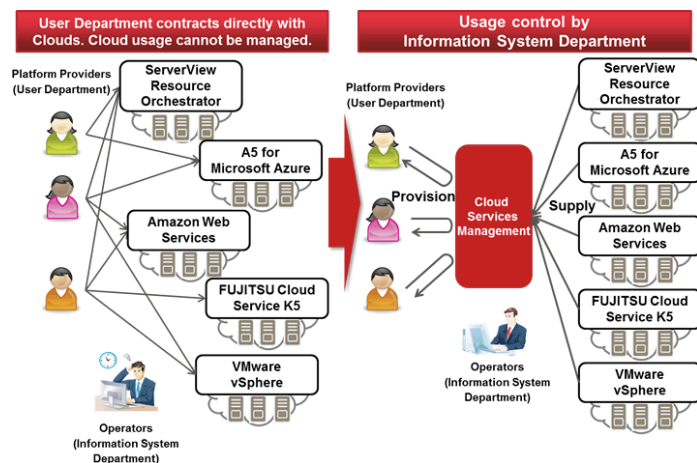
User Department contracts directly with Clouds. Cloud usage cannot be managed.

Platform Providers (User Department)

ServerView Resource Orchestrator

A5 for Microsoft Azure

Amazon Web Services

FUJITSU Cloud Service K5

VMware vSphere

Operators (Information System Department)

Usage control by Information System Department

Platform Providers (User Department)

Provision

Cloud Services Management

Supply

Operators (Information System Department)

ServerView Resource Orchestrator

A5 for Microsoft Azure

Amazon Web Services

FUJITSU Cloud Service K5

VMware vSphere